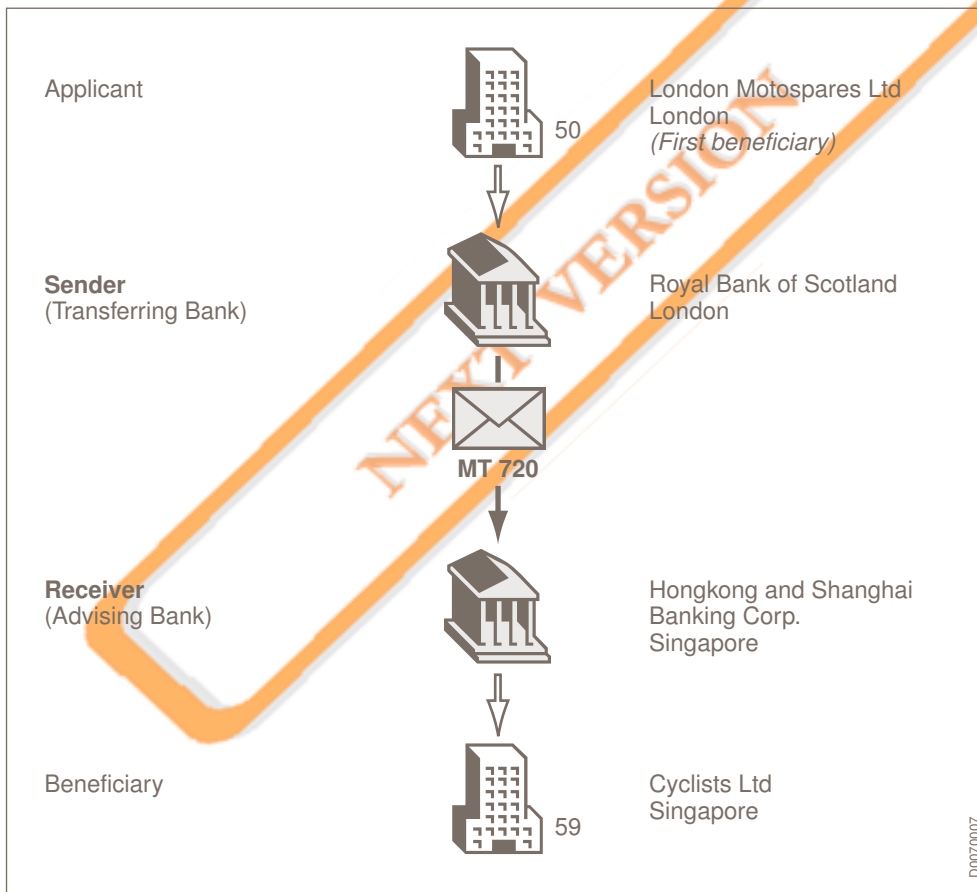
Applicant

50

London Motospares Ltd
London
*(First beneficiary)*

**Sender**
(Transferring Bank)

Royal Bank of Scotland
London

**MT 720**

**Receiver**
(Advising Bank)

Hongkong and Shanghai
Banking Corp.
Singapore

Beneficiary

59

Cyclists Ltd
Singapore

NEXT VERSION

D0070007